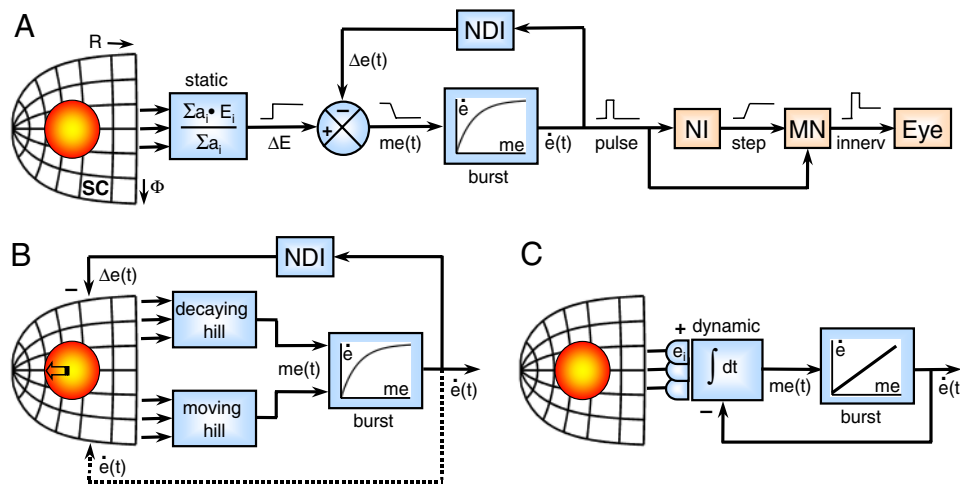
A

R

NDI

$\Delta e(t)$

static

$\frac{\Sigma a_i \bullet E_i}{\Sigma a_i}$

−

+

$\dot{e}$

me

$\Delta E$

me(t)

$\dot{e}(t)$

pulse

NI

step

MN

innerv

Eye

SC

$\Phi$

burst

B

NDI

$\Delta e(t)$

−

decaying hill

moving hill

me(t)

$\dot{e}$

me

burst

$\dot{e}(t)$

$\dot{e}(t)$

C

+ dynamic

$e_i$

$\int dt$

me(t)

−

$\dot{e}$

me

burst

$\dot{e}(t)$